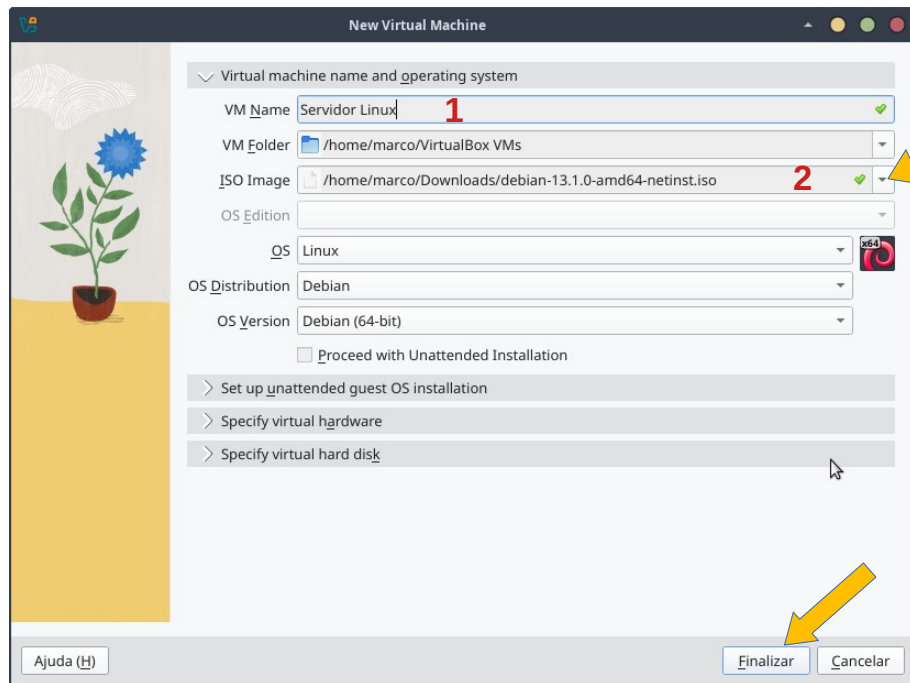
New Virtual Machine

Virtual machine name and operating system

VM Name Servidor Linux 1

VM Folder /home/marco/VirtualBox VMs

ISO Image /home/marco/Downloads/debian-13.1.0-amd64-netinst.iso 2

OS Edition

OS Linux

x64

OS Distribution Debian

OS Version Debian (64-bit)

Proceed with Unattended Installation

Set up unattended guest OS installation

Specify virtual hardware

Specify virtual hard disk

Ajuda (H)

Finalizar

Cancelar